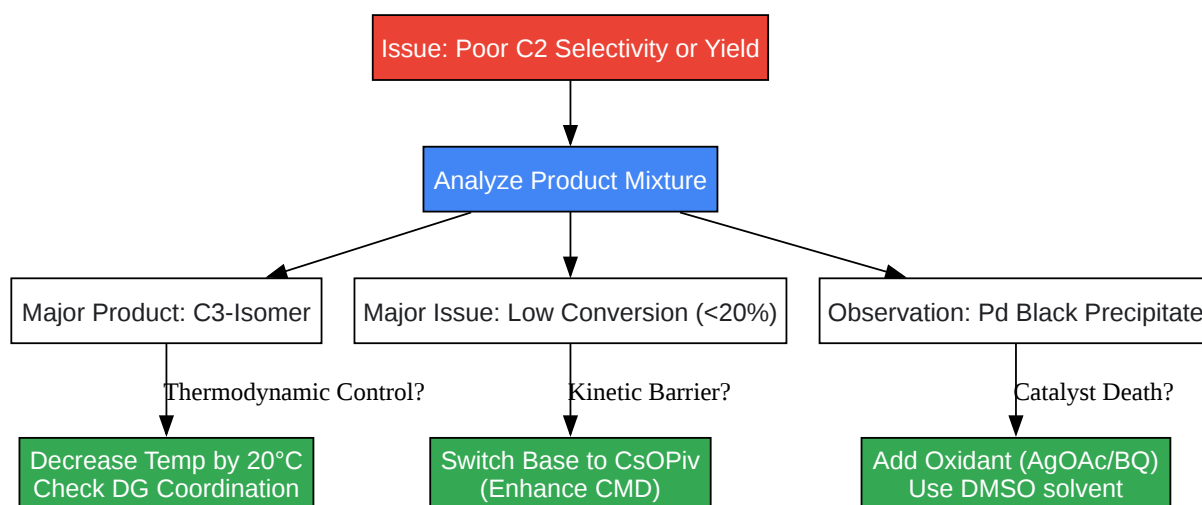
Issue: Poor C2 Selectivity or Yield

Analyze Product Mixture

Major Product: C3-Isomer

Major Issue: Low Conversion (<20%)

Observation: Pd Black Precipitate

Thermodynamic Control?

Kinetic Barrier?

Catalyst Death?

Decrease Temp by 20°C
Check DG Coordination

Switch Base to CsOPiv
(Enhance CMD)

Add Oxidant (AgOAc/BQ)
Use DMSO solvent